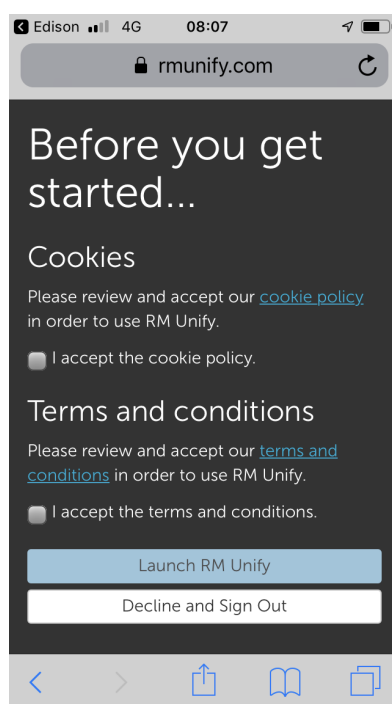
Edison 4G 08:07

rmunify.com

Before you get started...

Cookies

Please review and accept our cookie policy in order to use RM Unify.

I accept the cookie policy.

Terms and conditions

Please review and accept our terms and conditions in order to use RM Unify.

I accept the terms and conditions.

Launch RM Unify

Decline and Sign Out